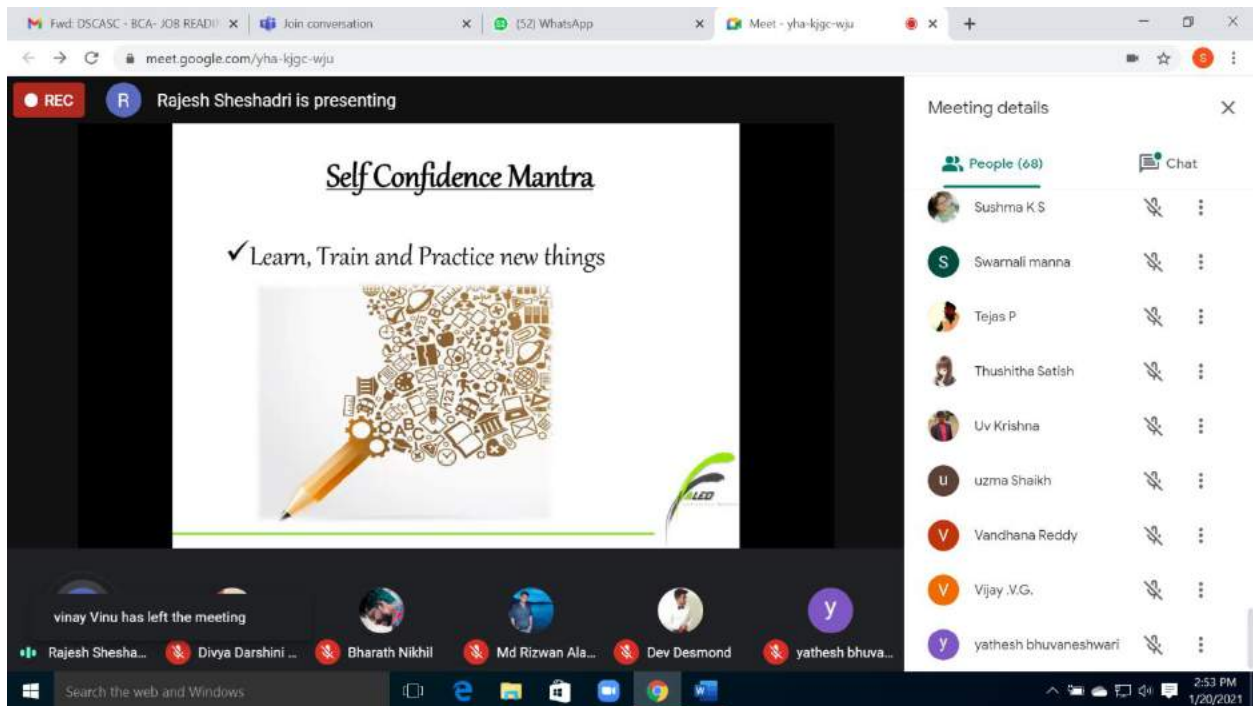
Fwd: DSCASC - BCA- JOB READI ×
Join conversation ×
(52) WhatsApp ×
Meet - yha-kjgc-wju ×
+

meet.google.com/yha-kjgc-wju

REC
R
Rajesh Sheshadri is presenting

Self Confidence Mantra

✓Learn, Train and Practice new things

Meeting details

People (68)
Chat

Sushma K S
S
Swarnali manna
Tejas P
Thushitha Satish
Uv Krishna
u
uzma Shaikh
V
Vandhana Reddy
V
Vijay .V.G.
y
yathesh bhuvaneshwari

vinay Vinu has left the meeting

y

Rajesh Shesha...
Divya Darshini ...
Bharath Nikhil
Md Rizwan Ala...
Dev Desmond
yathesh bhuva...

Search the web and Windows

2:53 PM
1/20/2021